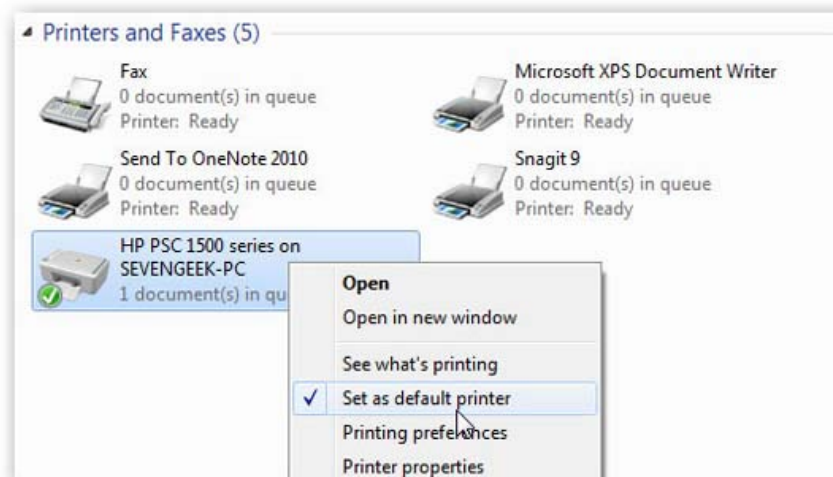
Printers and Faxes (5)

Fax
0 document(s) in queue
Printer: Ready

Microsoft XPS Document Writer
0 document(s) in queue
Printer: Ready

Send To OneNote 2010
0 document(s) in queue
Printer: Ready

Snagit 9
0 document(s) in queue
Printer: Ready

HP PSC 1500 series on SEVENGEEK-PC
1 document(s) in qu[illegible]

Open
Open in new window
See what's printing
✓ Set as default printer
Printing preferences
Printer properties